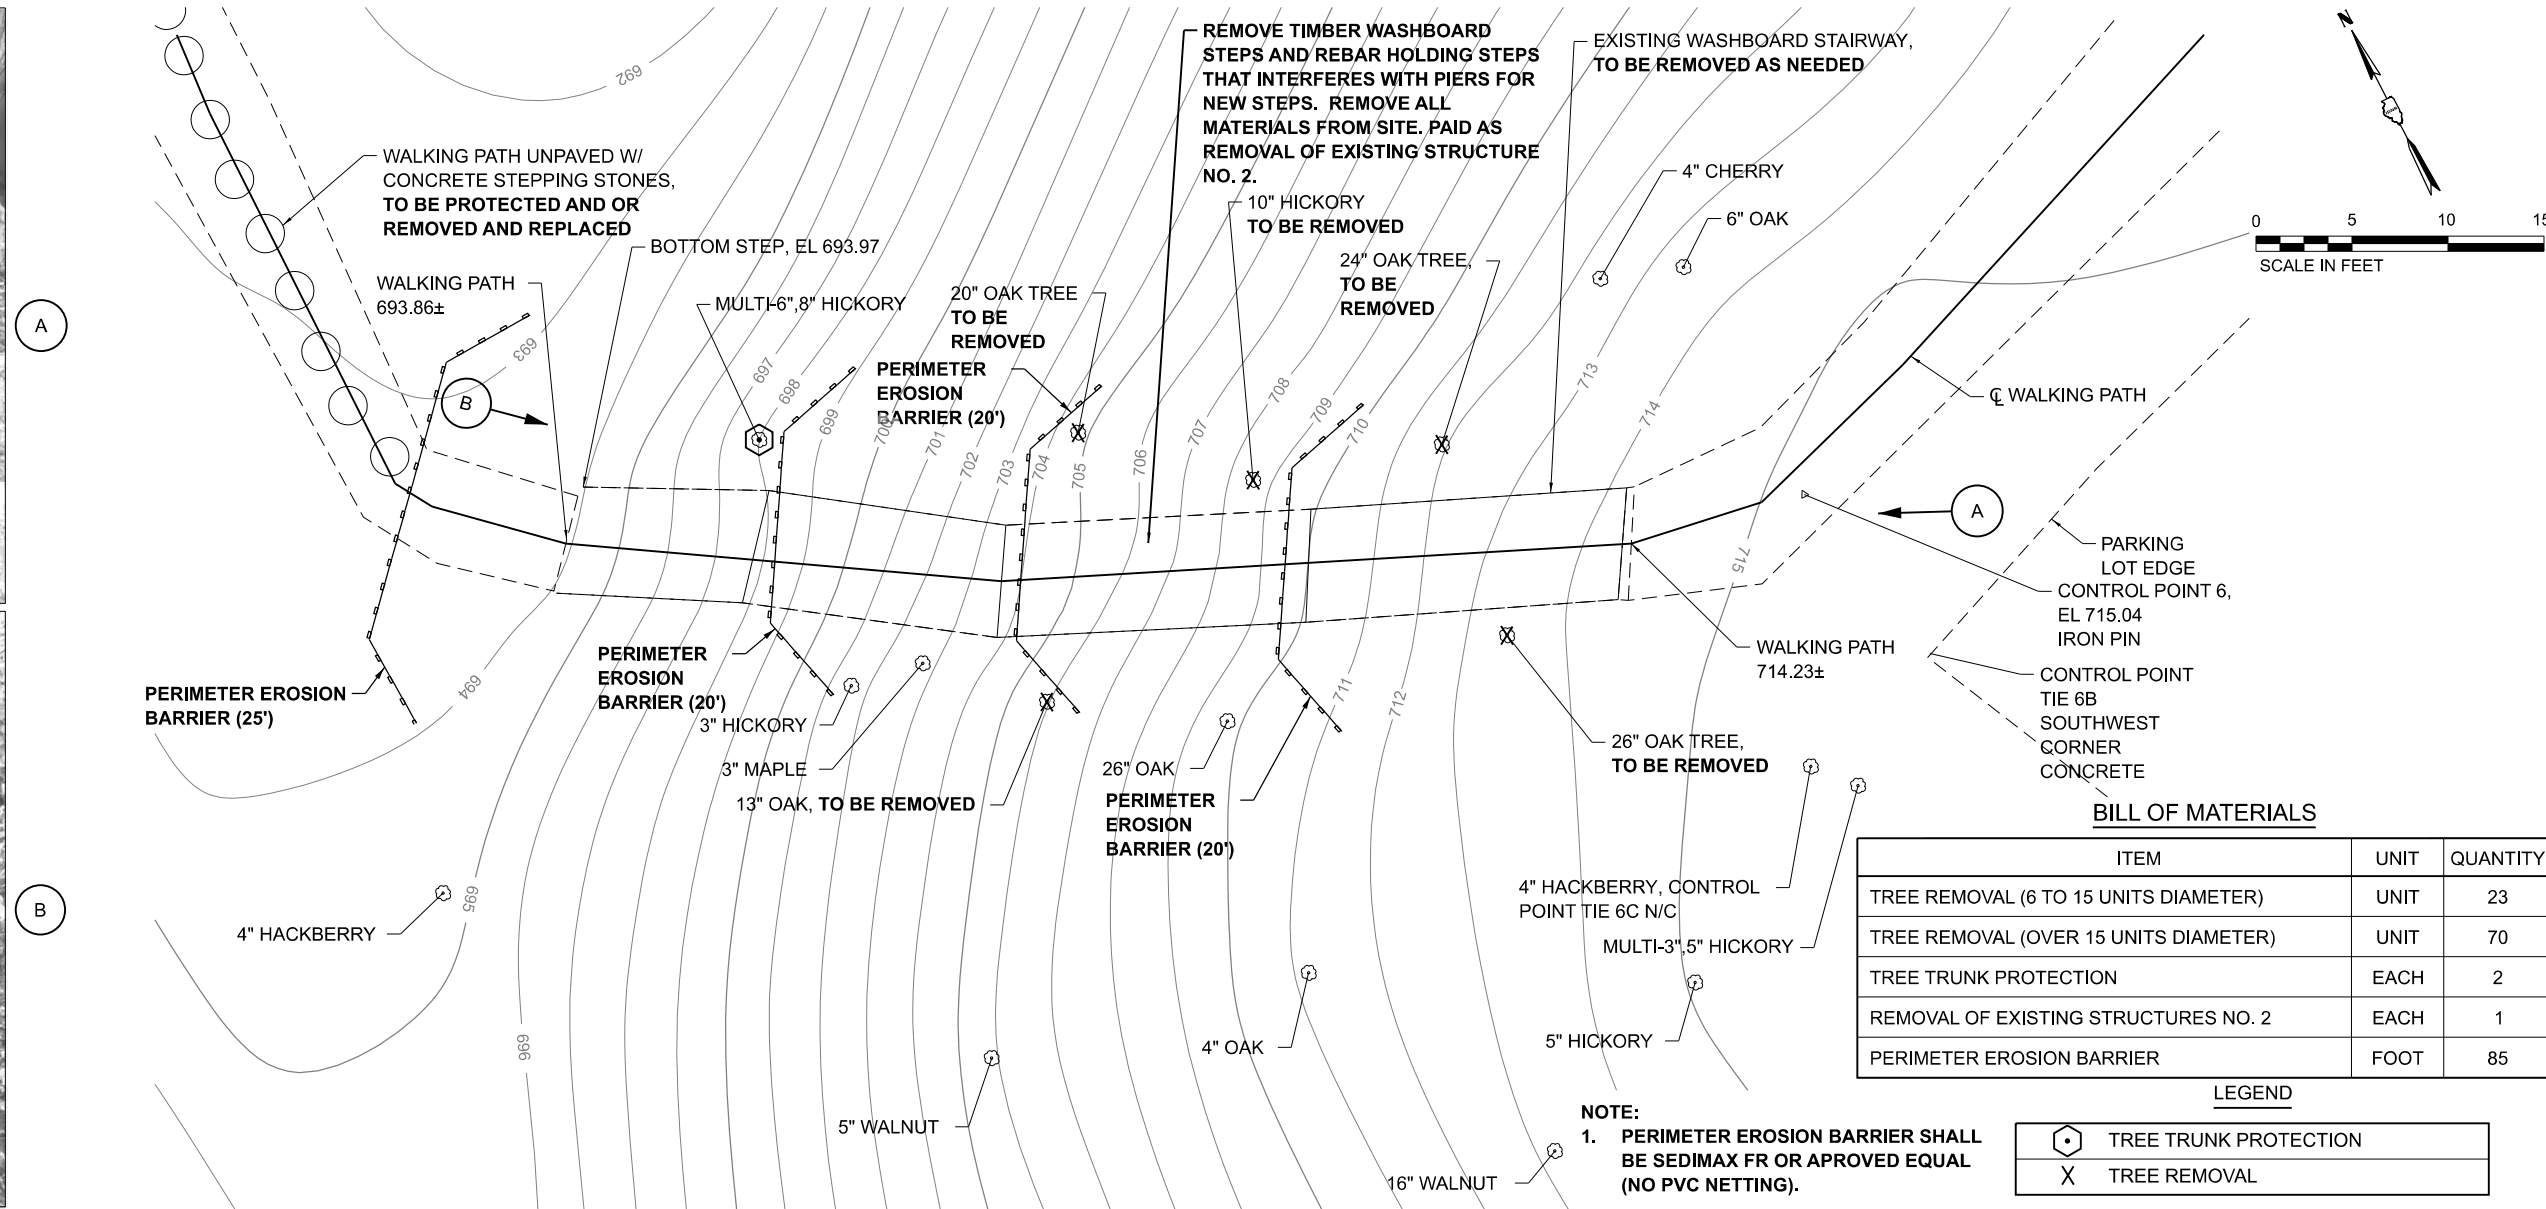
REMOVE TIMBER WASHBOARD STEPS AND REBAR HOLDING STEPS THAT INTERFERES WITH PIERS FOR NEW STEPS. REMOVE ALL MATERIALS FROM SITE. PAID AS REMOVAL OF EXISTING STRUCTURE NO. 2.

EXISTING WASHBOARD STAIRWAY, TO BE REMOVED AS NEEDED

N

0 5 10 15
SCALE IN FEET

WALKING PATH UNPAVED W/ CONCRETE STEPPING STONES, TO BE PROTECTED AND OR REMOVED AND REPLACED

BOTTOM STEP, EL 693.97

WALKING PATH 693.86±

MULTI-6",8" HICKORY

20" OAK TREE TO BE REMOVED

10" HICKORY TO BE REMOVED

24" OAK TREE, TO BE REMOVED

4" CHERRY

6" OAK

PERIMETER EROSION BARRIER (20')

692
693
694
695
696
697
698
699
700
701
702
703
704
705
706
707
708
709
710
711
712
713
714
715

A

B

B

A

A

B

℄ WALKING PATH

PARKING LOT EDGE

CONTROL POINT 6, EL 715.04 IRON PIN

WALKING PATH 714.23±

CONTROL POINT TIE 6B SOUTHWEST CORNER CONCRETE

PERIMETER EROSION BARRIER (25')

PERIMETER EROSION BARRIER (20')

3" HICKORY

3" MAPLE

13" OAK, TO BE REMOVED

26" OAK

PERIMETER EROSION BARRIER (20')

26" OAK TREE, TO BE REMOVED

4" HACKBERRY

4" HACKBERRY, CONTROL POINT TIE 6C N/C

MULTI-3",5" HICKORY

5" HICKORY

4" OAK

5" WALNUT

16" WALNUT

BILL OF MATERIALS

| ITEM | UNIT | QUANTITY |
|---|---|---|
| TREE REMOVAL (6 TO 15 UNITS DIAMETER) | UNIT | 23 |
| TREE REMOVAL (OVER 15 UNITS DIAMETER) | UNIT | 70 |
| TREE TRUNK PROTECTION | EACH | 2 |
| REMOVAL OF EXISTING STRUCTURES NO. 2 | EACH | 1 |
| PERIMETER EROSION BARRIER | FOOT | 85 |

LEGEND

| | TREE TRUNK PROTECTION |
|---|---|
| X | TREE REMOVAL |

NOTE:
1. PERIMETER EROSION BARRIER SHALL BE SEDIMAX FR OR APROVED EQUAL (NO PVC NETTING).